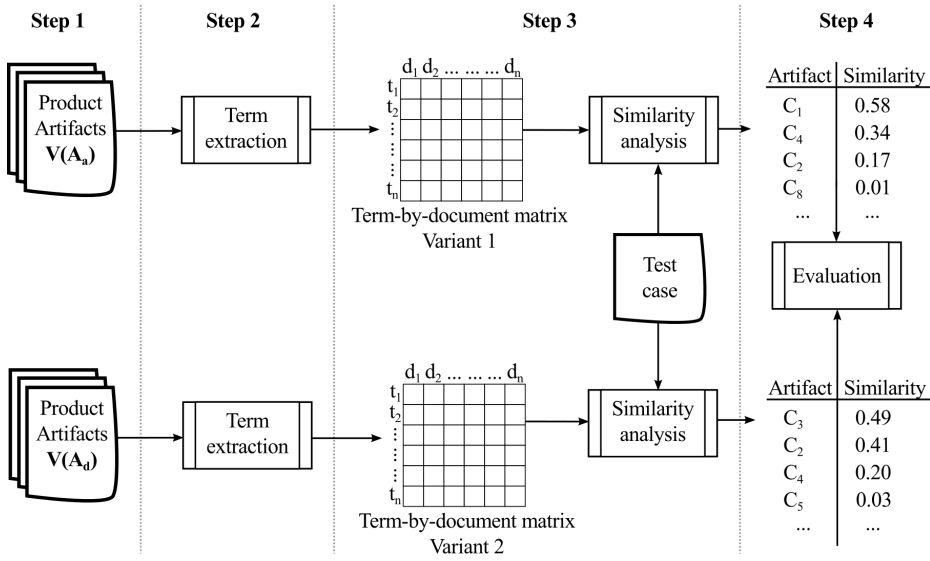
Step 1

Step 2

Step 3

Step 4

Product Artifacts $\mathbf{V(A_a)}$

Term extraction

$d_1$ $d_2$ ... ... ... $d_n$

$t_1$
$t_2$
⋮
⋮
$t_n$

Term-by-document matrix
Variant 1

Similarity analysis

| Artifact | Similarity |
|---|---|
| $C_1$ | 0.58 |
| $C_4$ | 0.34 |
| $C_2$ | 0.17 |
| $C_8$ | 0.01 |
| ... | ... |

Test case

Evaluation

Product Artifacts $\mathbf{V(A_d)}$

Term extraction

$d_1$ $d_2$ ... ... ... $d_n$

$t_1$
$t_2$
⋮
⋮
$t_n$

Term-by-document matrix
Variant 2

Similarity analysis

| Artifact | Similarity |
|---|---|
| $C_3$ | 0.49 |
| $C_2$ | 0.41 |
| $C_4$ | 0.20 |
| $C_5$ | 0.03 |
| ... | ... |